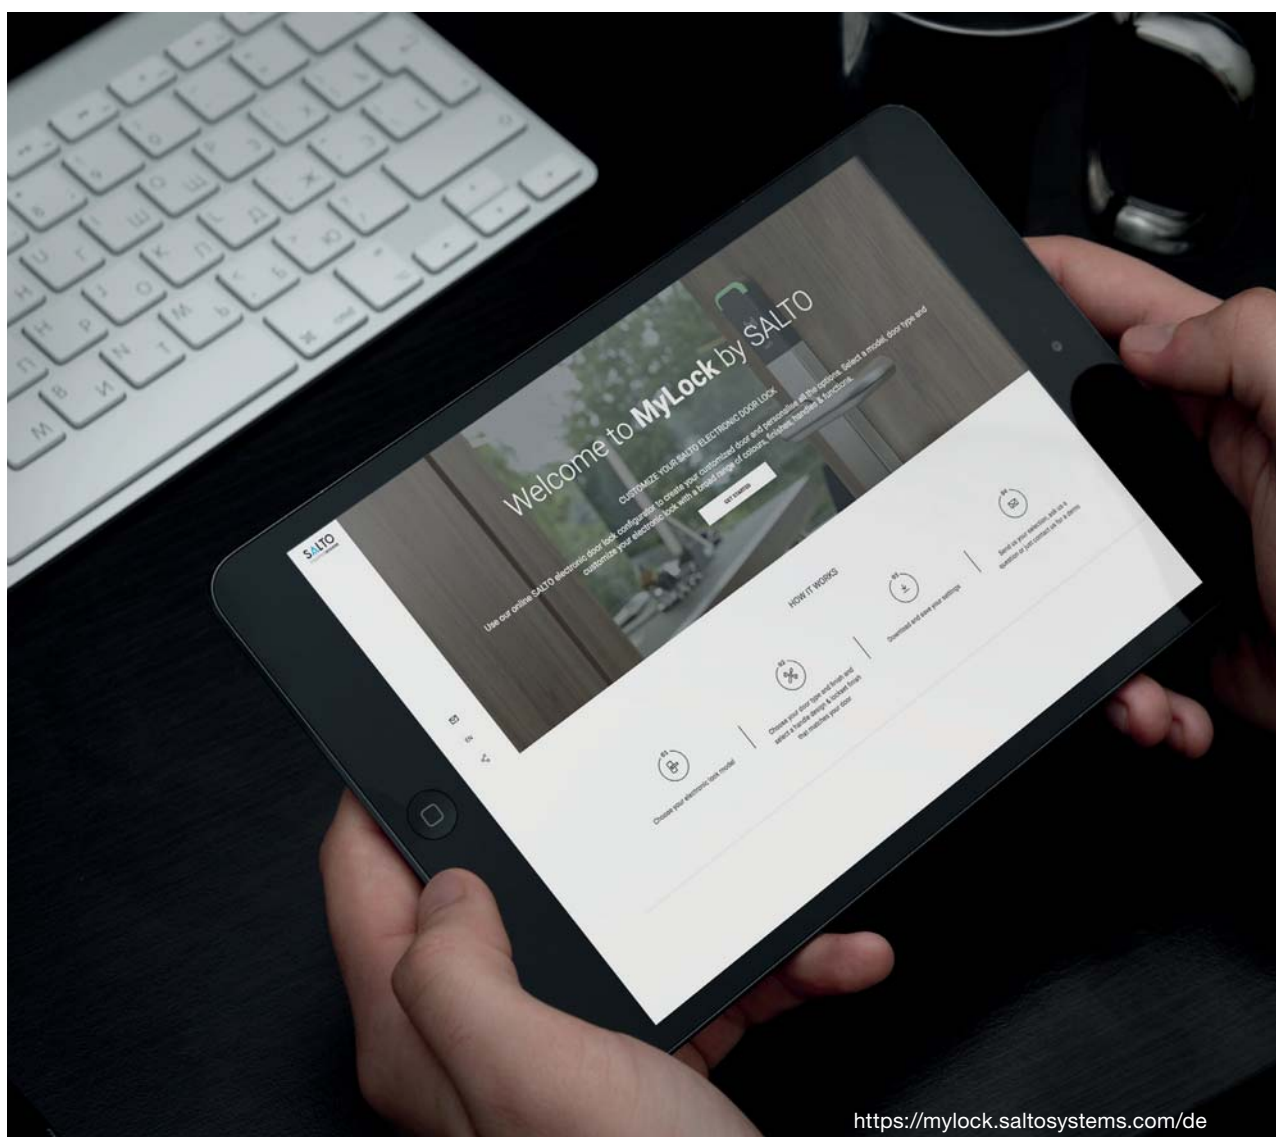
SALTO

Welcome to MyLock by SALTO

CUSTOMIZE YOUR SALTO ELECTRONIC DOOR LOCK

Use our online SALTO electronic door lock configurator to create your customized door and personalize all the options. Select a model, door type and customize your electronic lock with a broad range of colours, finishes, handles & functions.

GET STARTED

HOW IT WORKS

01
Choose your electronic lock model

02
Choose your door type and finish and select a handle design & lockset finish that matches your door

03
Download and save your settings

04
Send us your selection, ask us a question or just contact us for a demo

EN

https://mylock.saltosystems.com/de